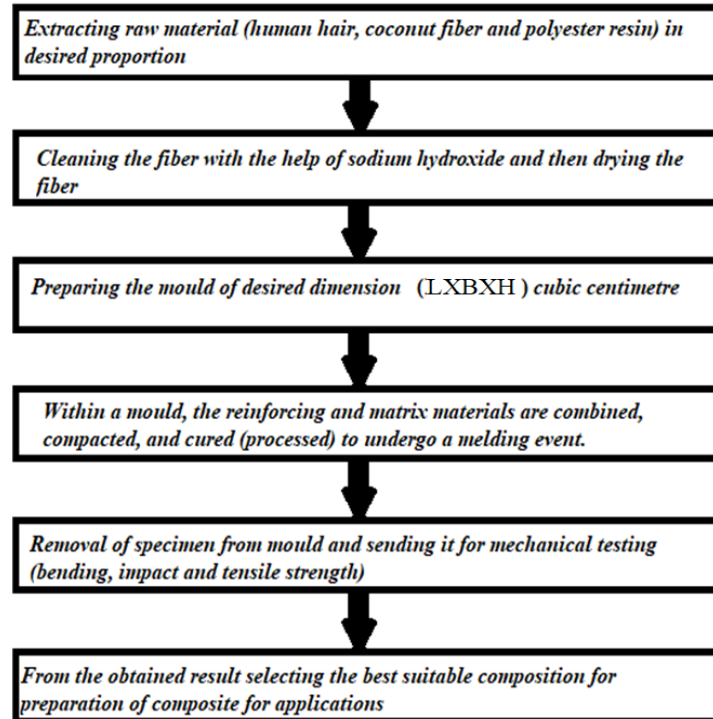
Extracting raw material (human hair, coconut fiber and polyester resin) in desired proportion

Cleaning the fiber with the help of sodium hydroxide and then drying the fiber

Preparing the mould of desired dimension (LXBXH) cubic centimetre

Within a mould, the reinforcing and matrix materials are combined, compacted, and cured (processed) to undergo a melding event.

Removal of specimen from mould and sending it for mechanical testing (bending, impact and tensile strength)

From the obtained result selecting the best suitable composition for preparation of composite for applications